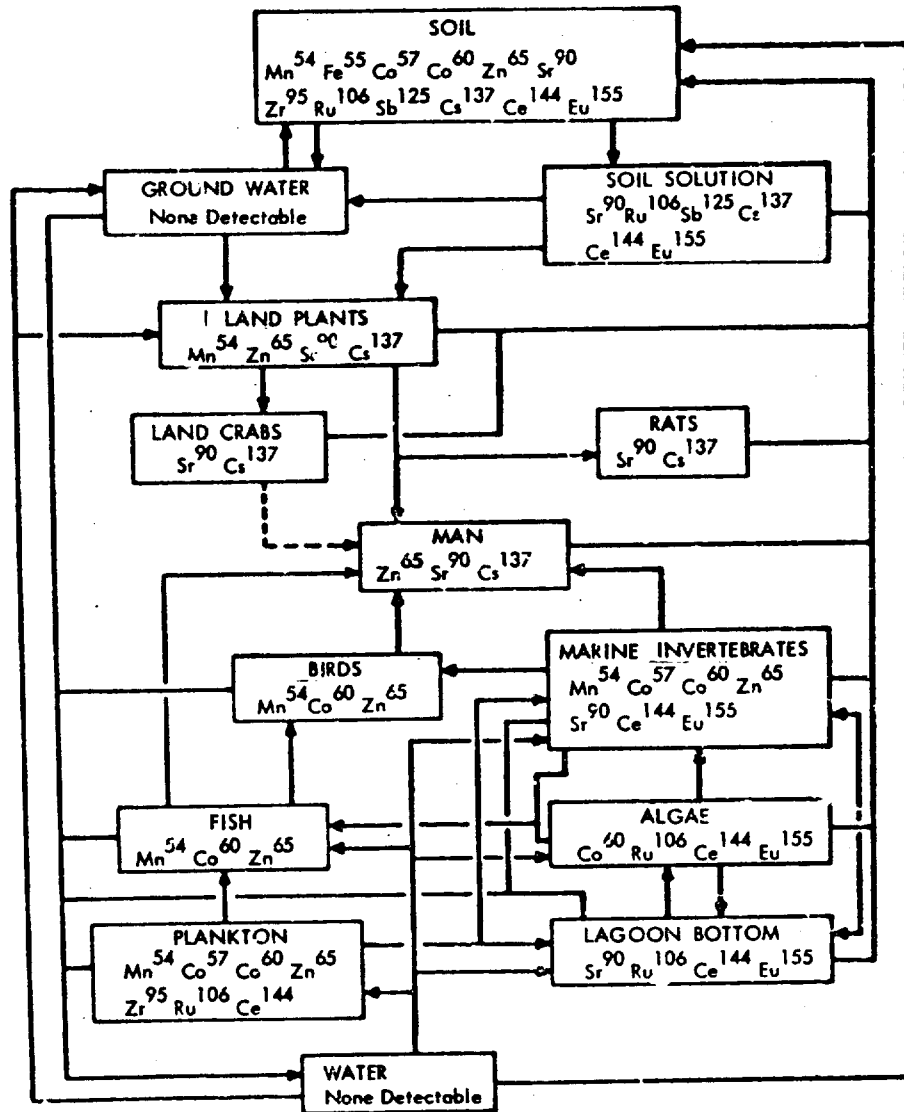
SOIL
$Mn^{54}$ $Fe^{55}$ $Co^{57}$ $Co^{60}$ $Zn^{65}$ $Sr^{90}$
$Zr^{95}$ $Ru^{106}$ $Sb^{125}$ $Cs^{137}$ $Ce^{144}$ $Eu^{155}$

GROUND WATER
None Detectable

SOIL SOLUTION
$Sr^{90}$ $Ru^{106}$ $Sb^{125}$ $Cs^{137}$
$Ce^{144}$ $Eu^{155}$

I LAND PLANTS
$Mn^{54}$ $Zn^{65}$ $Sr^{90}$ $Cs^{137}$

LAND CRABS
$Sr^{90}$ $Cs^{137}$

RATS
$Sr^{90}$ $Cs^{137}$

MAN
$Zn^{65}$ $Sr^{90}$ $Cs^{137}$

BIRDS
$Mn^{54}$ $Co^{60}$ $Zn^{65}$

MARINE INVERTEBRATES
$Mn^{54}$ $Co^{57}$ $Co^{60}$ $Zn^{65}$
$Sr^{90}$ $Ce^{144}$ $Eu^{155}$

FISH
$Mn^{54}$ $Co^{60}$ $Zn^{65}$

ALGAE
$Co^{60}$ $Ru^{106}$ $Ce^{144}$ $Eu^{155}$

PLANKTON
$Mn^{54}$ $Co^{57}$ $Co^{60}$ $Zn^{65}$
$Zr^{95}$ $Ru^{106}$ $Ce^{144}$

LAGOON BOTTOM
$Sr^{90}$ $Ru^{106}$ $Ce^{144}$ $Eu^{155}$

WATER
None Detectable